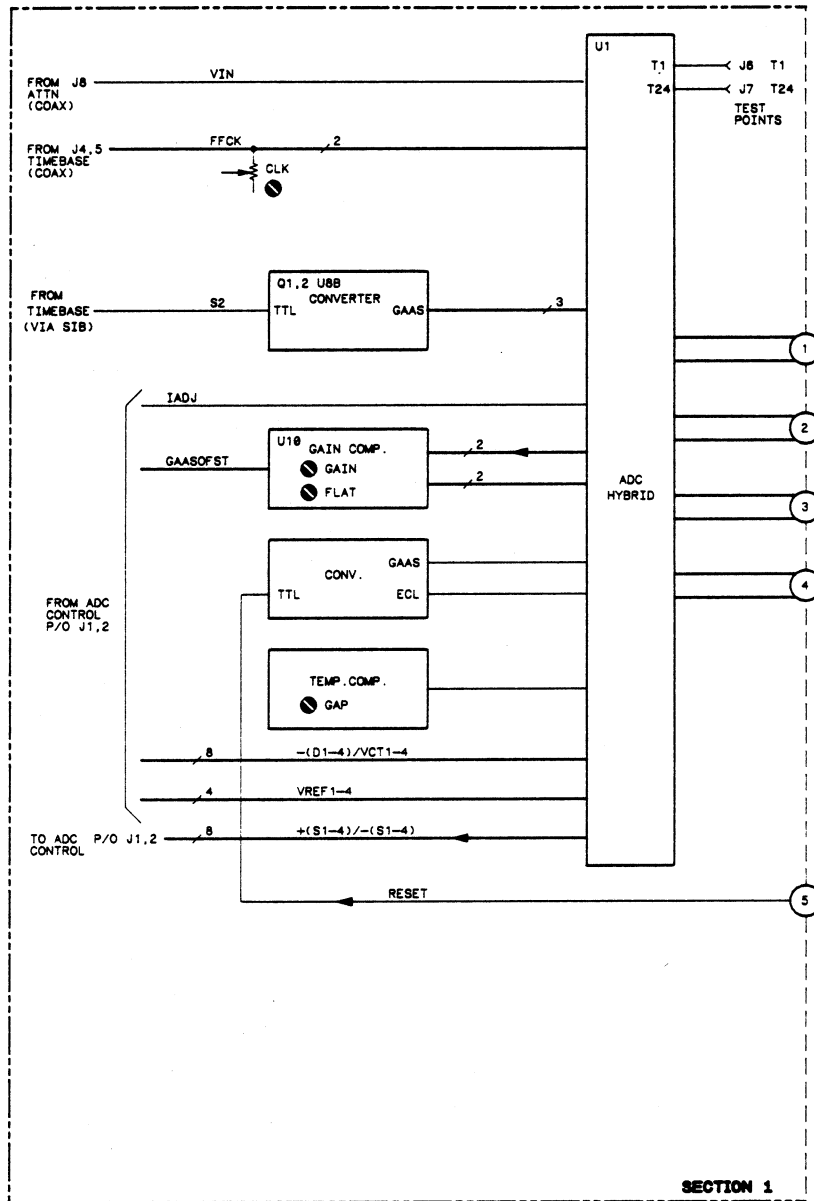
U1

T1 J6 T1
T24 J7 T24
TEST POINTS

FROM J8 ATTN (COAX)

VIN

FROM J4,5 TIMEBASE (COAX)

FFCK

2

CLK

FROM TIMEBASE (VIA SIB)

S2

Q1,2 U88 CONVERTER
TTL
GAAS

3

1

IADJ

2

U10 GAIN COMP.
GAIN
FLAT

GAASOFST

2

2

ADC HYBRID

3

CONV.
GAAS
TTL
ECL

4

FROM ADC CONTROL P/O J1,2

TEMP.COMP.
GAP

8

$-(D1-4)/VCT1-4$

4

VREF1-4

TO ADC CONTROL P/O J1,2

8

$+(S1-4)/-(S1-4)$

RESET

5

SECTION 1